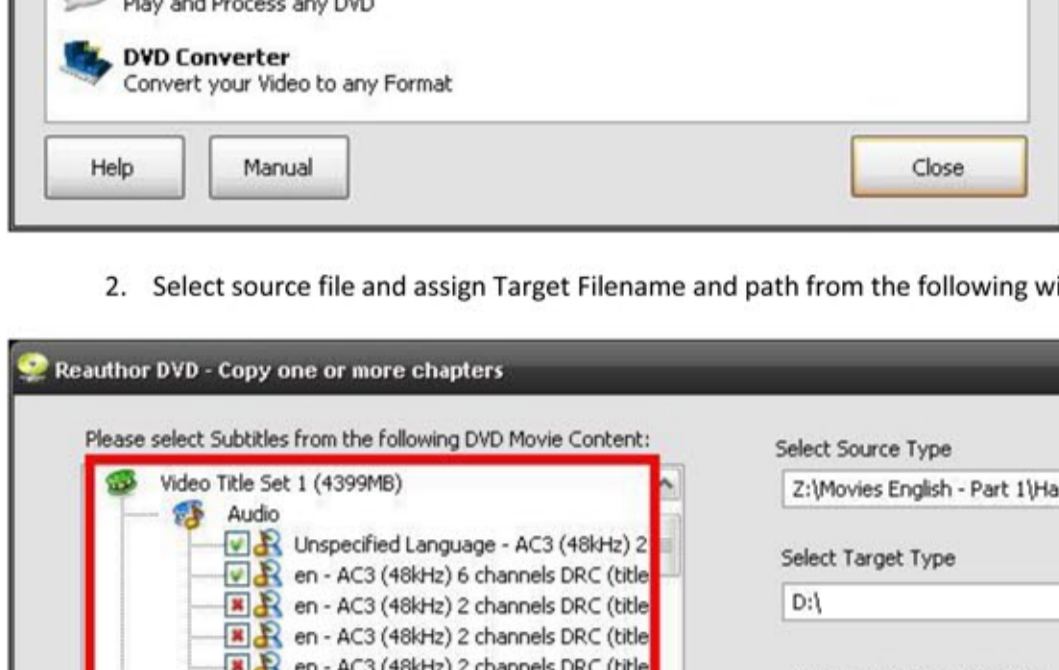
Play and Process any DVD

DVD Converter
Convert your Video to any Format

Help
Manual
Close

2. Select source file and assign Target Filename and path from the following wi

Reauthor DVD - Copy one or more chapters

Please select Subtitles from the following DVD Movie Content:

Video Title Set 1 (4399MB)
Audio
Unspecified Language - AC3 (48kHz) 2
en - AC3 (48kHz) 6 channels DRC (title
en - AC3 (48kHz) 2 channels DRC (title
en - AC3 (48kHz) 2 channels DRC (title
en - AC3 (48kHz) 2 channels DRC (title

Select Source Type
Z:\Movies English - Part 1\Ha

Select Target Type
D:\